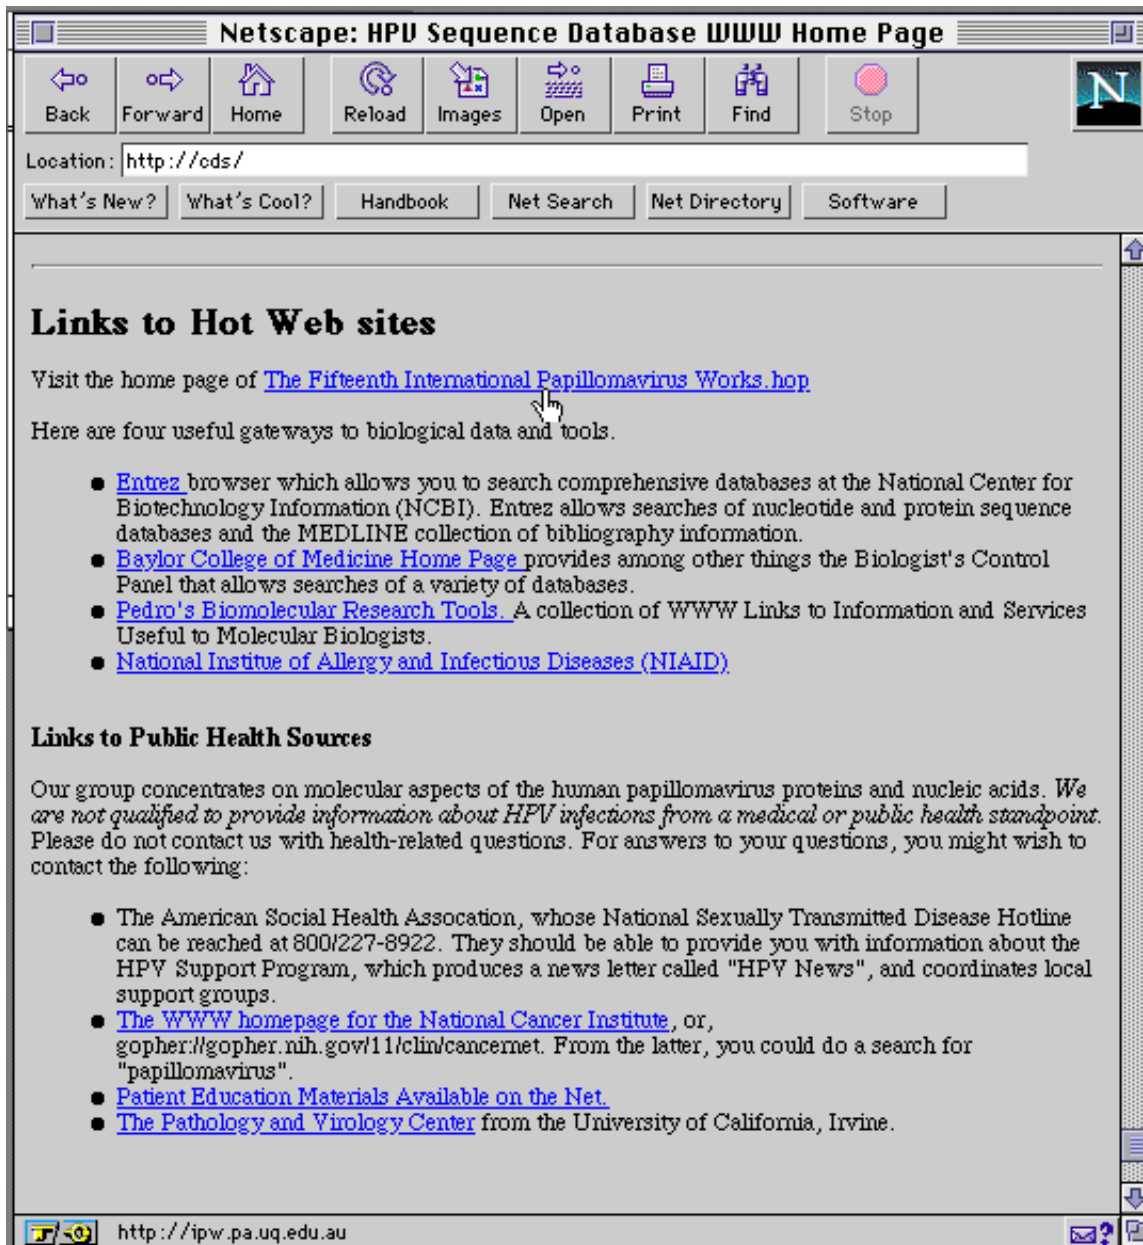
Netscape: HPV Sequence Database WWW Home Page

Back Forward Home Reload Images Open Print Find Stop

N

Location: http://cds/

What's New? What's Cool? Handbook Net Search Net Directory Software

Links to Hot Web sites

Visit the home page of The Fifteenth International Papillomavirus Works.hop

Here are four useful gateways to biological data and tools.

- Entrez browser which allows you to search comprehensive databases at the National Center for Biotechnology Information (NCBI). Entrez allows searches of nucleotide and protein sequence databases and the MEDLINE collection of bibliography information.
- Baylor College of Medicine Home Page provides among other things the Biologist's Control Panel that allows searches of a variety of databases.
- Pedro's Biomolecular Research Tools. A collection of WWW Links to Information and Services Useful to Molecular Biologists.
- National Institue of Allergy and Infectious Diseases (NIAID)

Links to Public Health Sources

Our group concentrates on molecular aspects of the human papillomavirus proteins and nucleic acids. We are not qualified to provide information about HPV infections from a medical or public health standpoint. Please do not contact us with health-related questions. For answers to your questions, you might wish to contact the following:

- The American Social Health Assocation, whose National Sexually Transmitted Disease Hotline can be reached at 800/227-8922. They should be able to provide you with information about the HPV Support Program, which produces a news letter called "HPV News", and coordinates local support groups.
- The WWW homepage for the National Cancer Institute, or, gopher://gopher.nih.gov/11/clin/cancernet. From the latter, you could do a search for "papillomavirus".
- Patient Education Materials Available on the Net.
- The Pathology and Virology Center from the University of California, Irvine.

http://ipw.pa.uq.edu.au